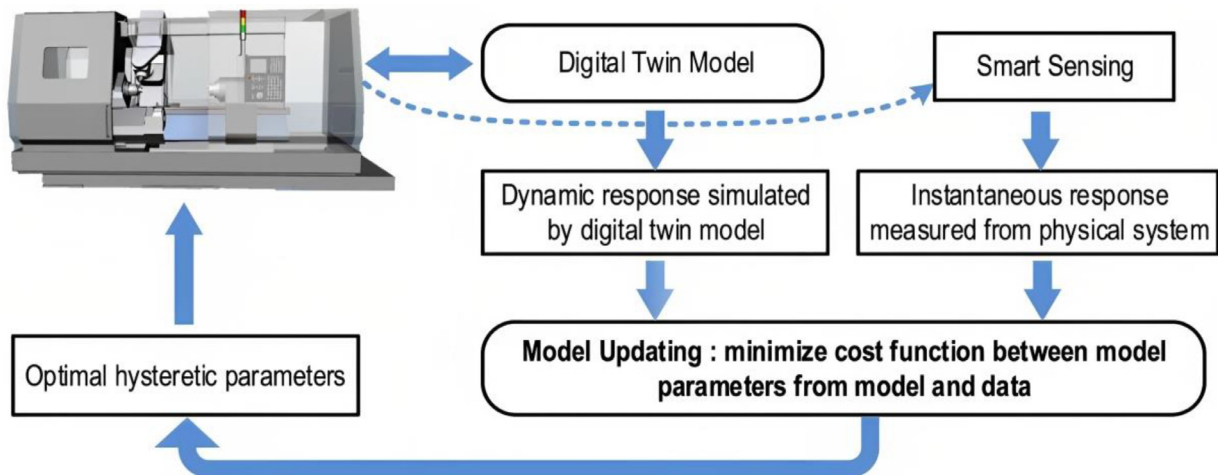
Digital Twin Model

Smart Sensing

Dynamic response simulated by digital twin model

Instantaneous response measured from physical system

Optimal hysteretic parameters

Model Updating : minimize cost function between model parameters from model and data